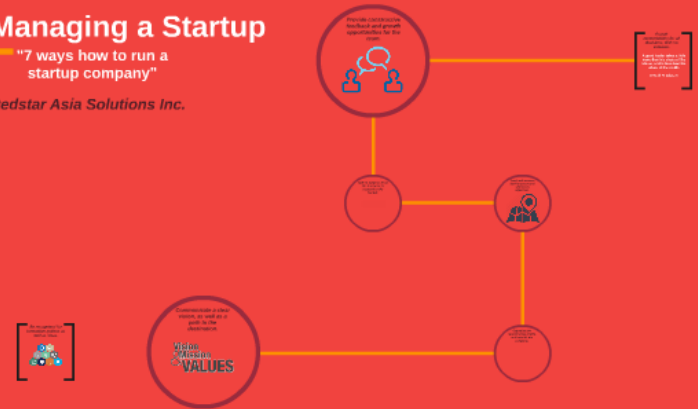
Managing a Startup

"7 ways how to run a startup company"

eedstar Asia Solutions Inc.

Provide continuous feedback and growth opportunities for the team

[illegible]

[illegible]

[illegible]

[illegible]

Communicate a clear vision, as well as a path to the destination

Vision Mission VALUES

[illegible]